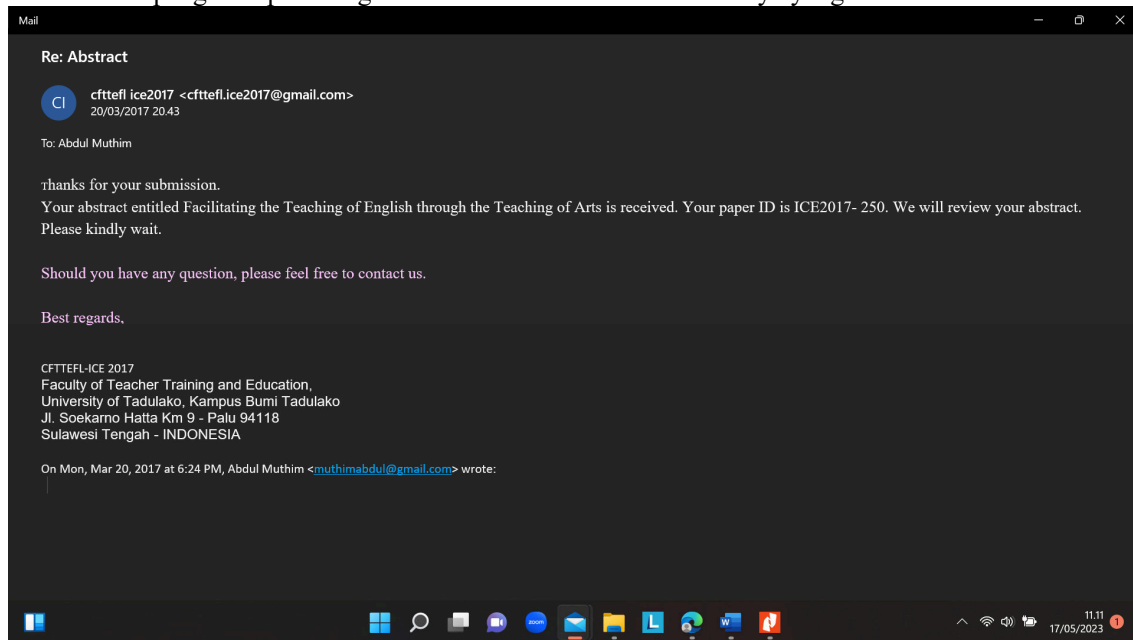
Mail

Re: Abstract

CI

cfttefl ice2017 <cfttefl.ice2017@gmail.com>
20/03/2017 20.43

To: Abdul Muthim

Thanks for your submission.
Your abstract entitled Facilitating the Teaching of English through the Teaching of Arts is received. Your paper ID is ICE2017- 250. We will review your abstract. Please kindly wait.

Should you have any question, please feel free to contact us.

Best regards,

CFTTEFL-ICE 2017
Faculty of Teacher Training and Education,
University of Tadulako, Kampus Bumi Tadulako
Jl. Soekarno Hatta Km 9 - Palu 94118
Sulawesi Tengah - INDONESIA

On Mon, Mar 20, 2017 at 6:24 PM, Abdul Muthim <muthimabdul@gmail.com> wrote:

zoom

11.11
17/05/2023
1